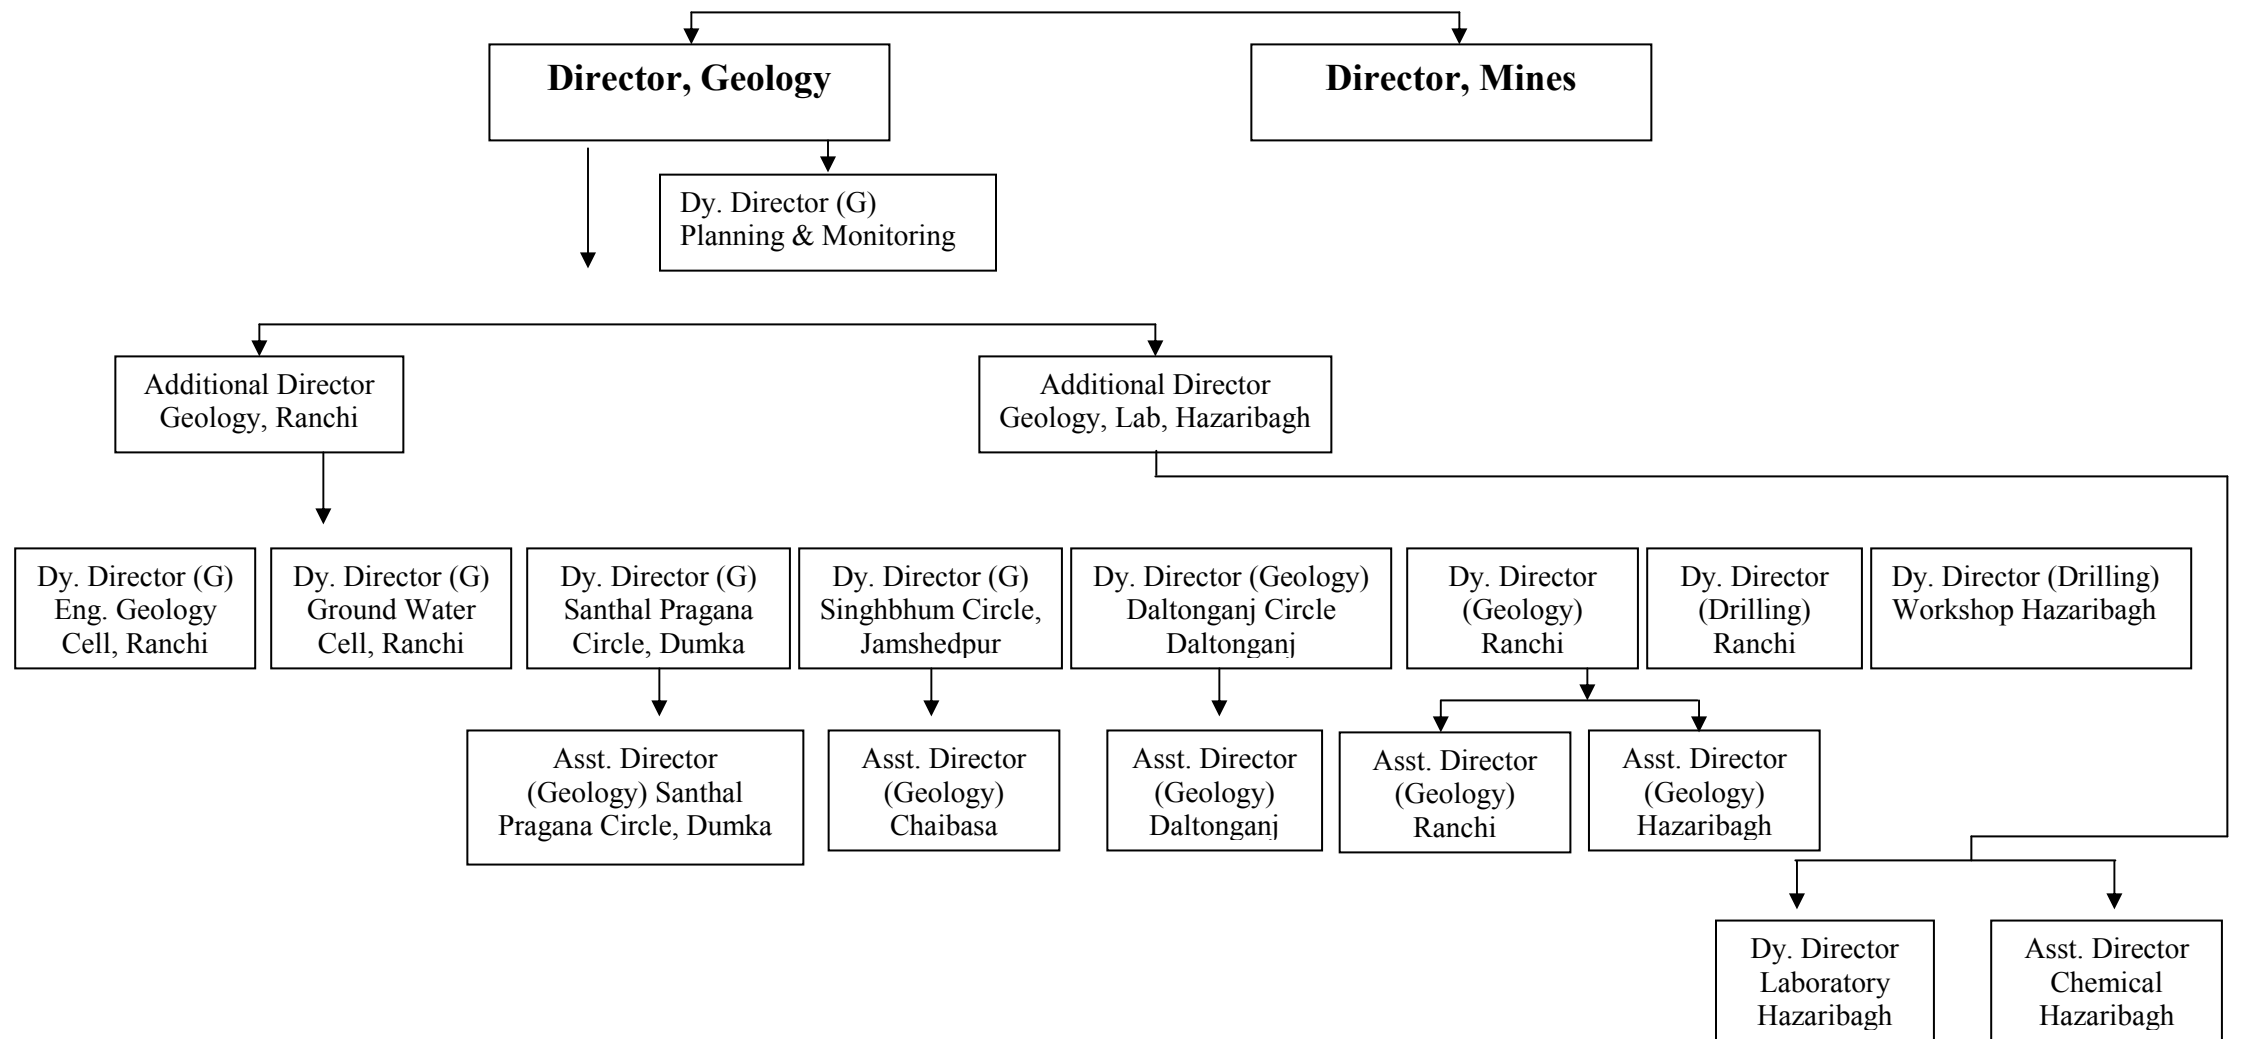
Director, Geology

Director, Mines

Dy. Director (G) Planning & Monitoring

Additional Director Geology, Ranchi

Additional Director Geology, Lab, Hazaribagh

Dy. Director (G) Eng. Geology Cell, Ranchi

Dy. Director (G) Ground Water Cell, Ranchi

Dy. Director (G) Santhal Pragana Circle, Dumka

Dy. Director (G) Singhbhum Circle, Jamshedpur

Dy. Director (Geology) Daltonganj Circle Daltonganj

Dy. Director (Geology) Ranchi

Dy. Director (Drilling) Ranchi

Dy. Director (Drilling) Workshop Hazaribagh

Asst. Director (Geology) Santhal Pragana Circle, Dumka

Asst. Director (Geology) Chaibasa

Asst. Director (Geology) Daltonganj

Asst. Director (Geology) Ranchi

Asst. Director (Geology) Hazaribagh

Dy. Director Laboratory Hazaribagh

Asst. Director Chemical Hazaribagh